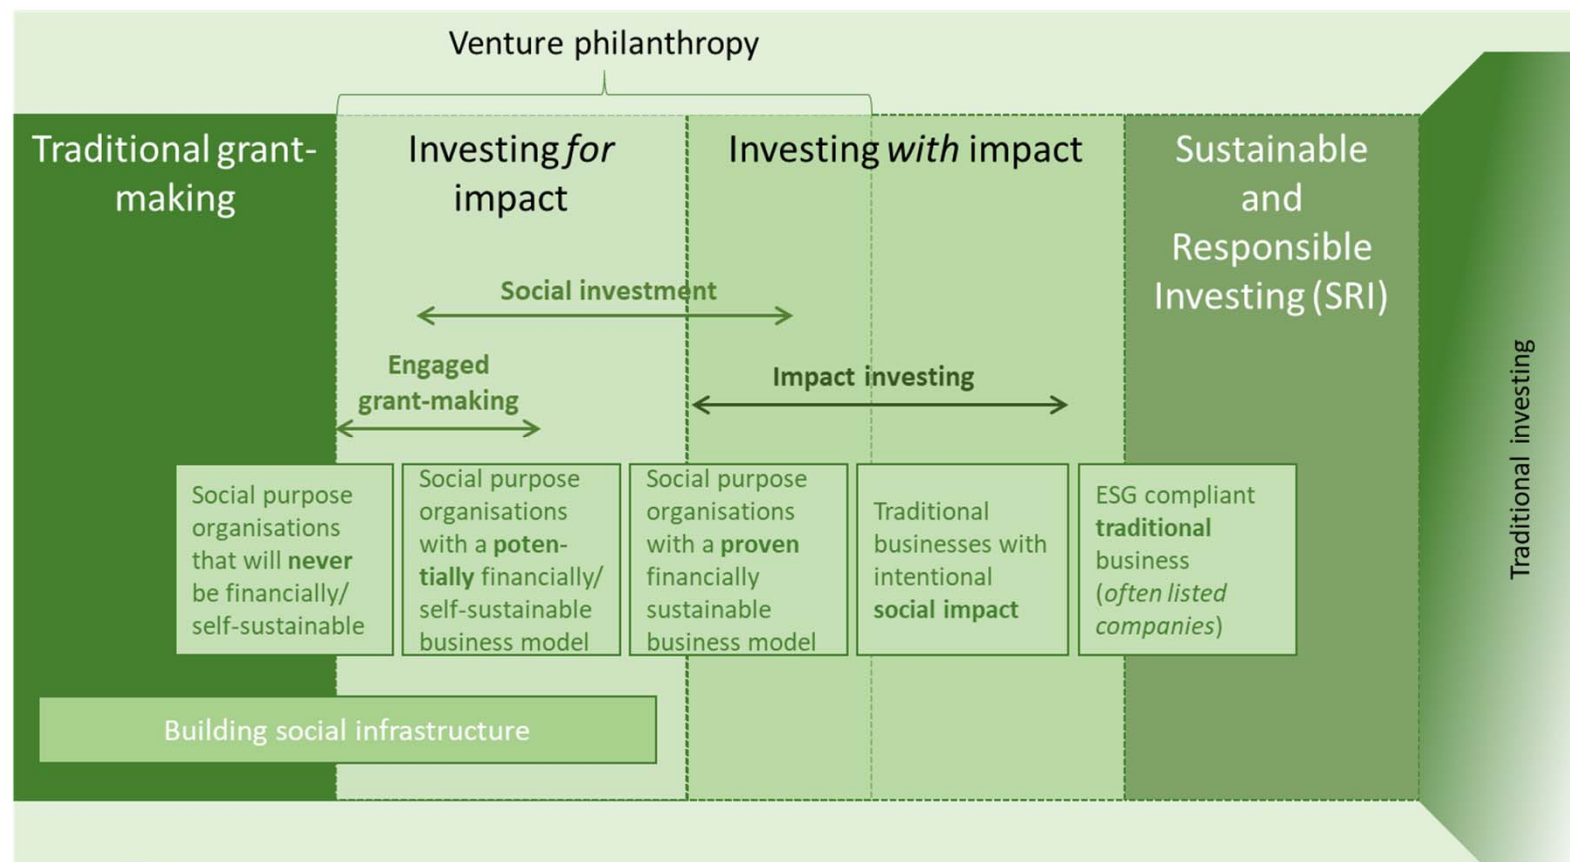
Venture philanthropy

Traditional grant-making

Investing *for* impact

Investing *with* impact

Sustainable and Responsible Investing (SRI)

Traditional investing

Social investment

Engaged grant-making

Impact investing

Social purpose organisations that will **never** be financially/ self-sustainable

Social purpose organisations with a **potentially** financially/ self-sustainable business model

Social purpose organisations with a **proven** financially sustainable business model

Traditional businesses with intentional **social impact**

ESG compliant **traditional** business (*often listed companies*)

Building social infrastructure